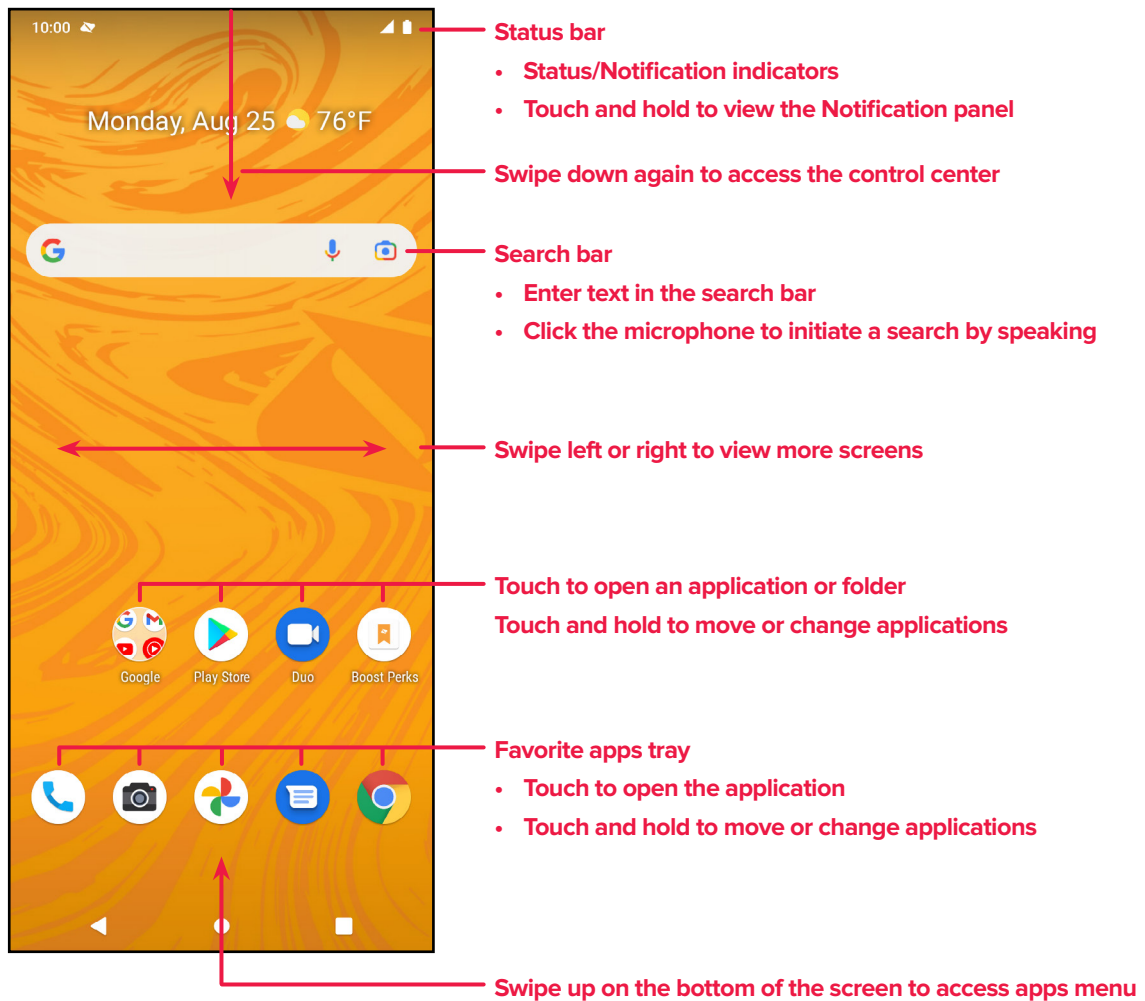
10:00

Monday, Aug 25 76°F

Google Play Store Duo Boost Perks

Status bar
• Status/Notification indicators
• Touch and hold to view the Notification panel

Swipe down again to access the control center

Search bar
• Enter text in the search bar
• Click the microphone to initiate a search by speaking

Swipe left or right to view more screens

Touch to open an application or folder
Touch and hold to move or change applications

Favorite apps tray
• Touch to open the application
• Touch and hold to move or change applications

Swipe up on the bottom of the screen to access apps menu